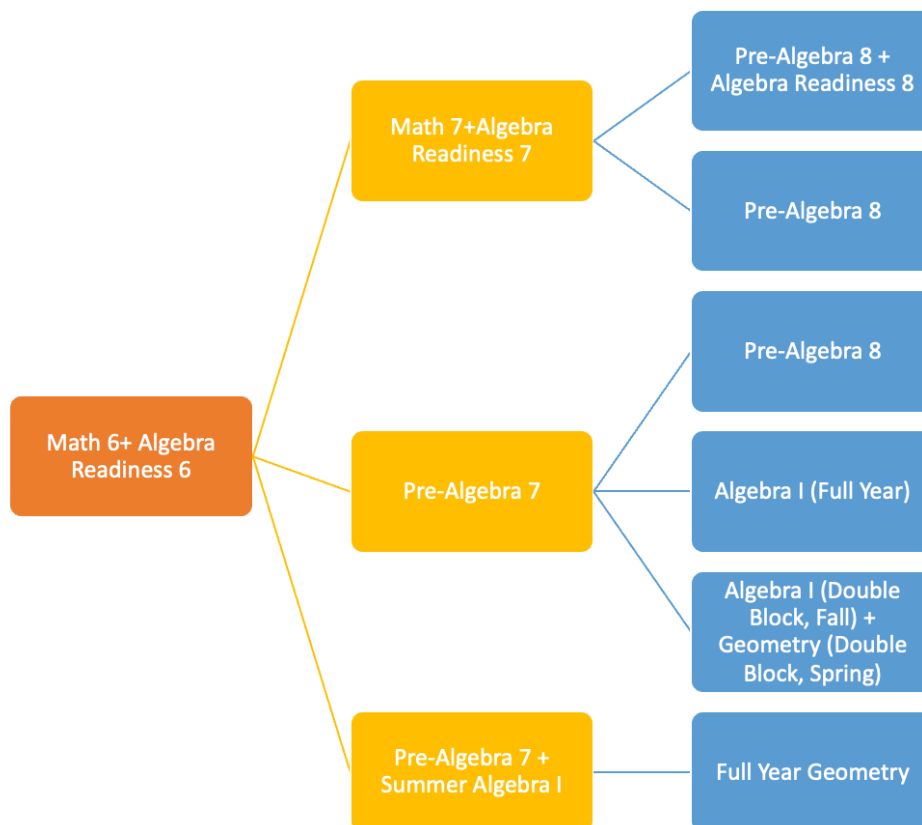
Math 6+ Algebra Readiness 6

Math 7+Algebra Readiness 7

Pre-Algebra 8 + Algebra Readiness 8

Pre-Algebra 8

Pre-Algebra 7

Pre-Algebra 8

Algebra I (Full Year)

Algebra I (Double Block, Fall) + Geometry (Double Block, Spring)

Pre-Algebra 7 + Summer Algebra I

Full Year Geometry